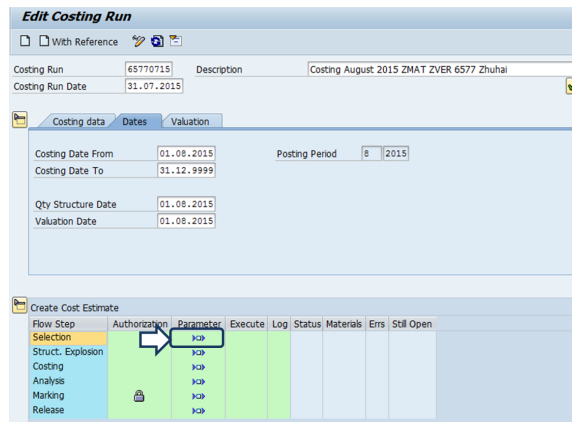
Edit Costing Run

With Reference

Costing Run 65770715 Description Costing August 2015 ZMAT ZVER 6577 Zhuhai
Costing Run Date 31.07.2015

Costing data | Dates | Valuation

Costing Date From 01.08.2015 Posting Period 8 2015
Costing Date To 31.12.9999

Qty Structure Date 01.08.2015
Valuation Date 01.08.2015

Create Cost Estimate

| Flow Step | Authorization | Parameter | Execute | Log | Status | Materials | Errs | Still Open |
|---|---|---|---|---|---|---|---|---|
| Selection | | | | | | | | |
| Struct. Explosion | | | | | | | | |
| Costing | | | | | | | | |
| Analysis | | | | | | | | |
| Marking | | | | | | | | |
| Release | | | | | | | | |